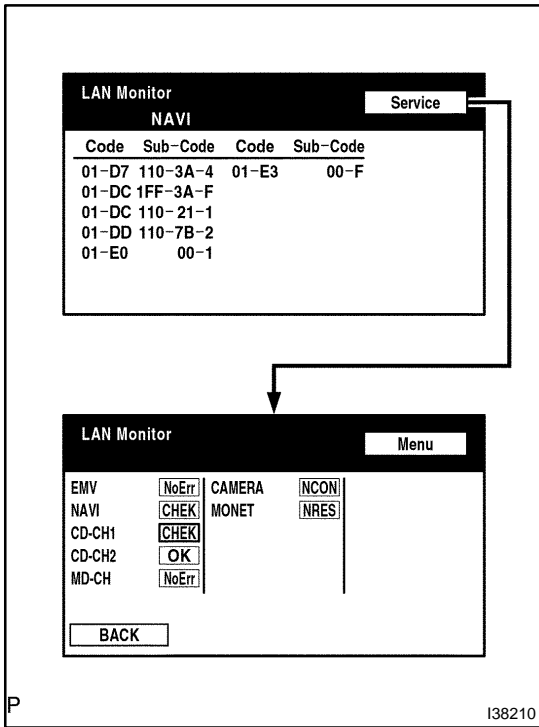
LAN Monitor

NAVI

Service

| Code | Sub-Code | Code | Sub-Code |
|---|---|---|---|
| 01-D7 | 110-3A-4 | 01-E3 | 00-F |
| 01-DC | 1FF-3A-F | | |
| 01-DC | 110-21-1 | | |
| 01-DD | 110-7B-2 | | |
| 01-E0 | 00-1 | | |

LAN Monitor

Menu

EMV NoErr
NAVI CHEK
CD-CH1 CHEK
CD-CH2 OK
MD-CH NoErr

CAMERA NCON
MONET NRES

BACK

P

I38210